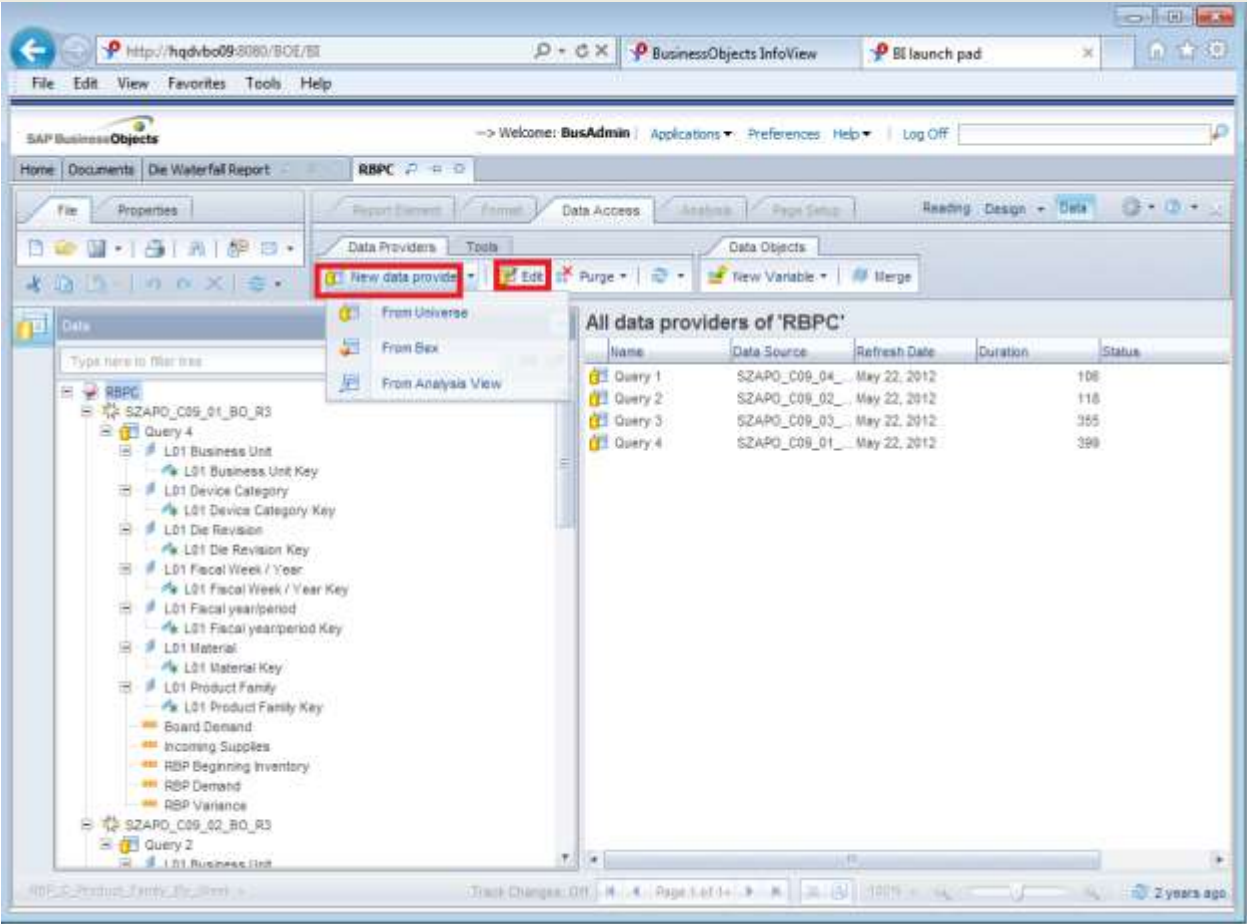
http://hqdvbo09:8080/BOE/BI
BusinessObjects InfoView
BI launch pad

File Edit View Favorites Tools Help

SAP BusinessObjects
--> Welcome: BusAdmin | Applications ▾ Preferences Help ▾ | Log Off

Home | Documents | Die Waterfall Report | RBPC

File | Properties

Report Element | Format | Data Access | Analysis | Page Setup
Reading Design ▾ Data

Data Providers | Tools
Data Objects
New data provider ▾ | Edit | Purge ▾ |
New Variable ▾ | Merge

From Universe
From Bex
From Analysis View

Data
Type here to filter tree

RBPC
SZAPO_C09_01_BO_R3
Query 4
L01 Business Unit
L01 Business Unit Key
L01 Device Category
L01 Device Category Key
L01 Die Revision
L01 Die Revision Key
L01 Fiscal Week / Year
L01 Fiscal Week / Year Key
L01 Fiscal year/period
L01 Fiscal year/period Key
L01 Material
L01 Material Key
L01 Product Family
L01 Product Family Key
Board Demand
Incoming Supplies
RBP Beginning Inventory
RBP Demand
RBP Variance
SZAPO_C09_02_BO_R3
Query 2
L01 Business Unit

All data providers of 'RBPC'

| Name | Data Source | Refresh Date | Duration | Status |
|---|---|---|---|---|
| Query 1 | SZAPO_C09_04_... | May 22, 2012 | 106 | |
| Query 2 | SZAPO_C09_02_... | May 22, 2012 | 118 | |
| Query 3 | SZAPO_C09_03_... | May 22, 2012 | 355 | |
| Query 4 | SZAPO_C09_01_... | May 22, 2012 | 399 | |

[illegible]
Track Changes: Off | Page 1 of 1+ | 100%
2 years ago